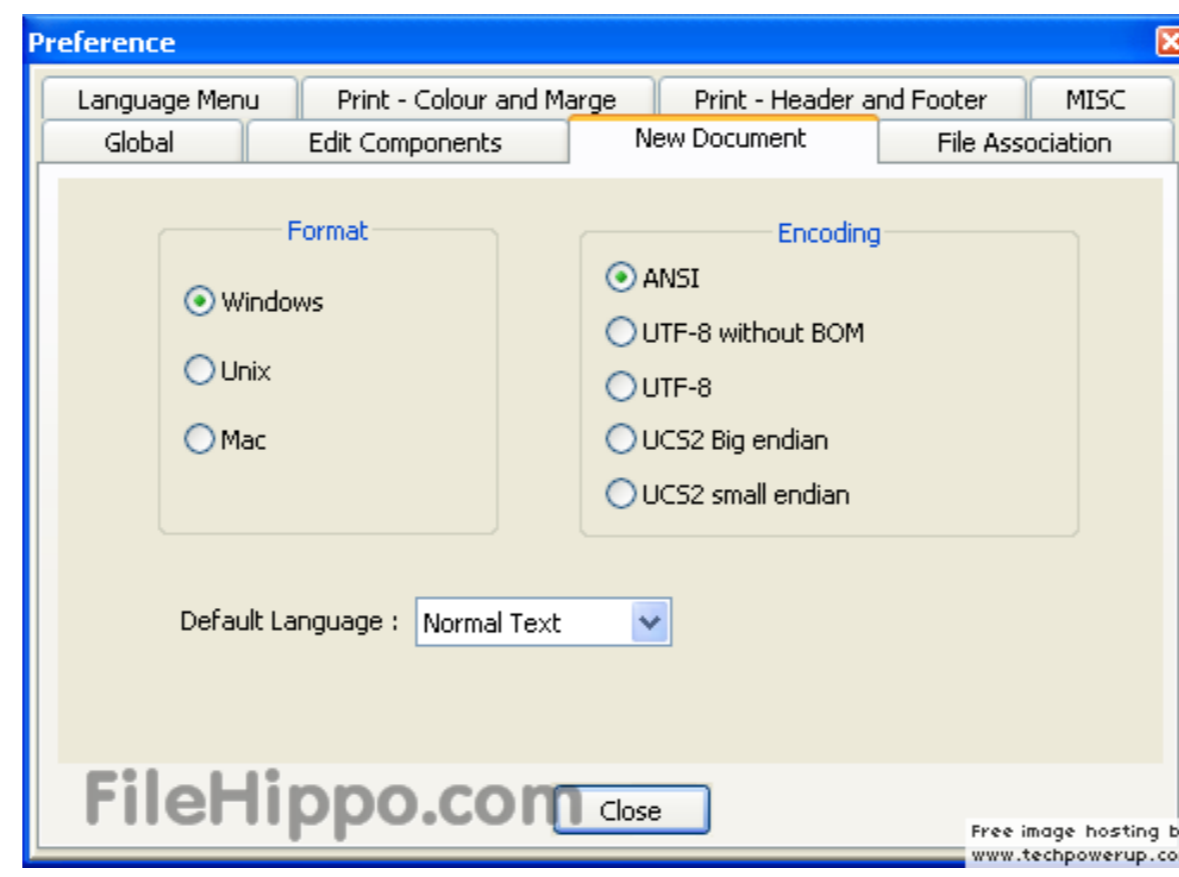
Preference

Language Menu
Print - Colour and Marge
Print - Header and Footer
MISC
Global
Edit Components
New Document
File Association

Format
Windows
Unix
Mac

Encoding
ANSI
UTF-8 without BOM
UTF-8
UCS2 Big endian
UCS2 small endian

Default Language : Normal Text

FileHippo.com
Close

Free image hosting b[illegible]
www.techpowerup.co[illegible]